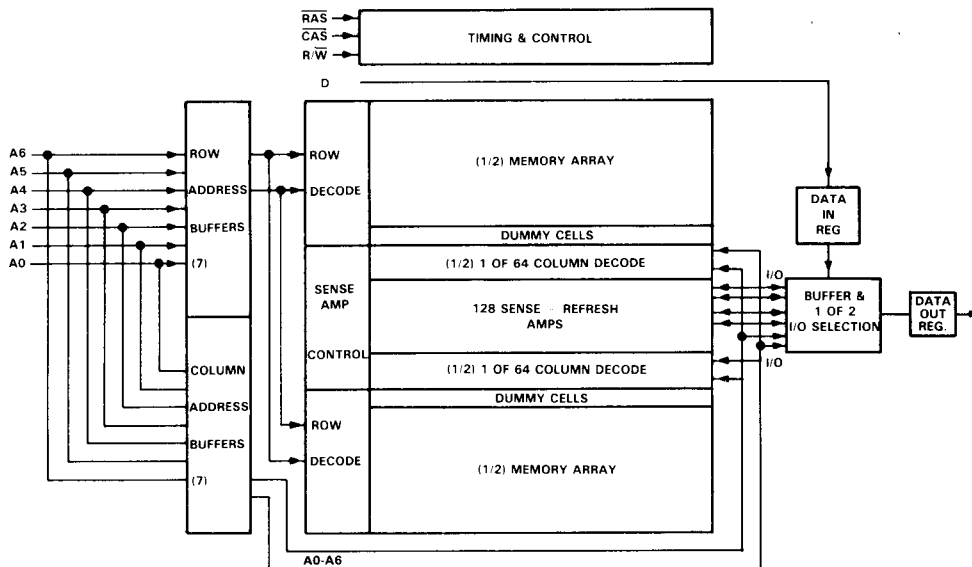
$\overline{RAS}$
$\overline{CAS}$
$R/\overline{W}$
TIMING & CONTROL
D
A6
A5
A4
A3
A2
A1
A0
ROW
ADDRESS
BUFFERS
(7)
ROW
DECODE
(1/2) MEMORY ARRAY
DATA IN REG
DUMMY CELLS
(1/2) 1 OF 64 COLUMN DECODE
SENSE AMP
128 SENSE - REFRESH AMPS
I/O
BUFFER & 1 OF 2 I/O SELECTION
DATA OUT REG.
CONTROL
(1/2) 1 OF 64 COLUMN DECODE
I/O
COLUMN
ADDRESS
BUFFERS
(7)
DUMMY CELLS
ROW
DECODE
(1/2) MEMORY ARRAY
A0-A6